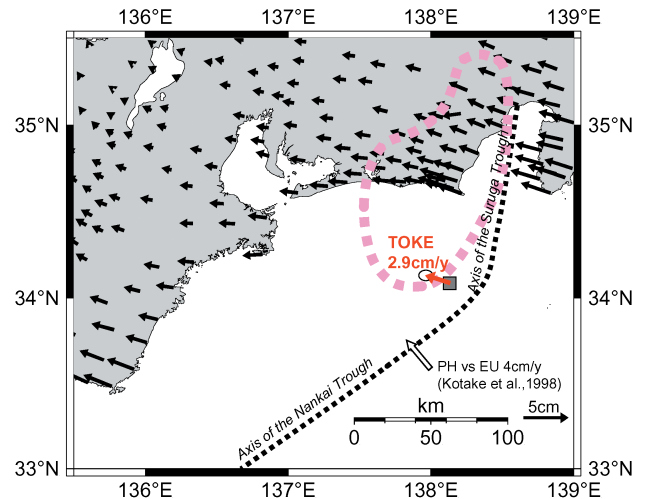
136°E 137°E 138°E 139°E

35°N 35°N

34°N 34°N

33°N 33°N

136°E 137°E 138°E 139°E

TOKE
2.9cm/y

Axis of the Suruga Trough

Axis of the Nankai Trough

PH vs EU 4cm/y
(Kotake et al.,1998)

km
0 50 100

5cm